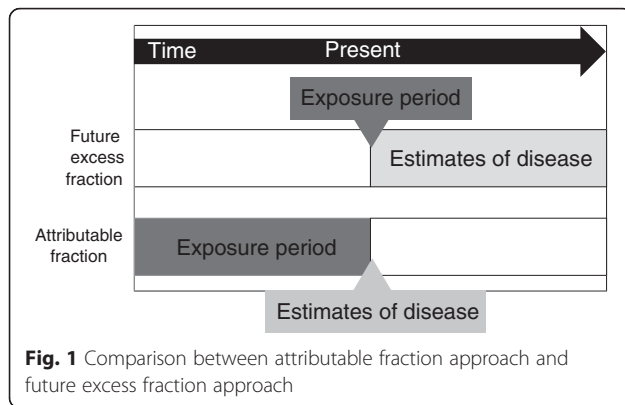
Time Present

Exposure period

Future excess fraction

Estimates of disease

Attributable fraction

Exposure period

Estimates of disease

**Fig. 1** Comparison between attributable fraction approach and future excess fraction approach